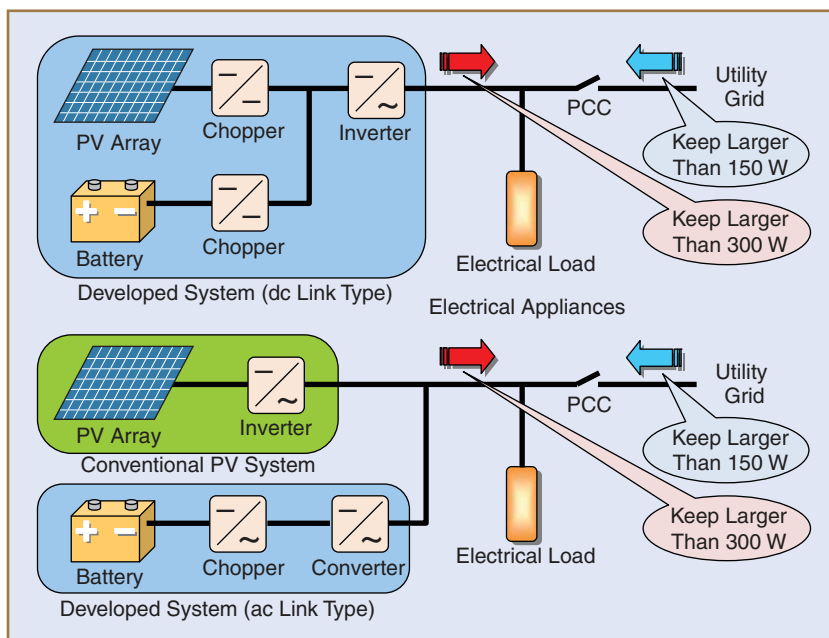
PV Array
Chopper
Inverter
PCC
Utility Grid
Keep Larger Than 150 W
Keep Larger Than 300 W
Battery
Chopper
Electrical Load
Developed System (dc Link Type)
Electrical Appliances

PV Array
Inverter
PCC
Utility Grid
Conventional PV System
Keep Larger Than 150 W
Keep Larger Than 300 W
Battery
Chopper
Converter
Electrical Load
Developed System (ac Link Type)